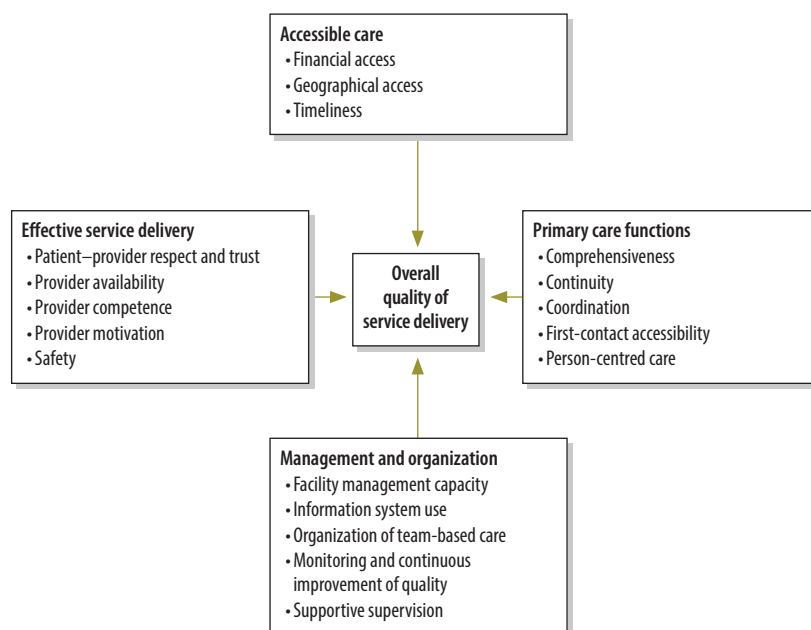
Accessible care
• Financial access
• Geographical access
• Timeliness

Effective service delivery
• Patient–provider respect and trust
• Provider availability
• Provider competence
• Provider motivation
• Safety

Overall quality of service delivery

Primary care functions
• Comprehensiveness
• Continuity
• Coordination
• First-contact accessibility
• Person-centred care

Management and organization
• Facility management capacity
• Information system use
• Organization of team-based care
• Monitoring and continuous improvement of quality
• Supportive supervision